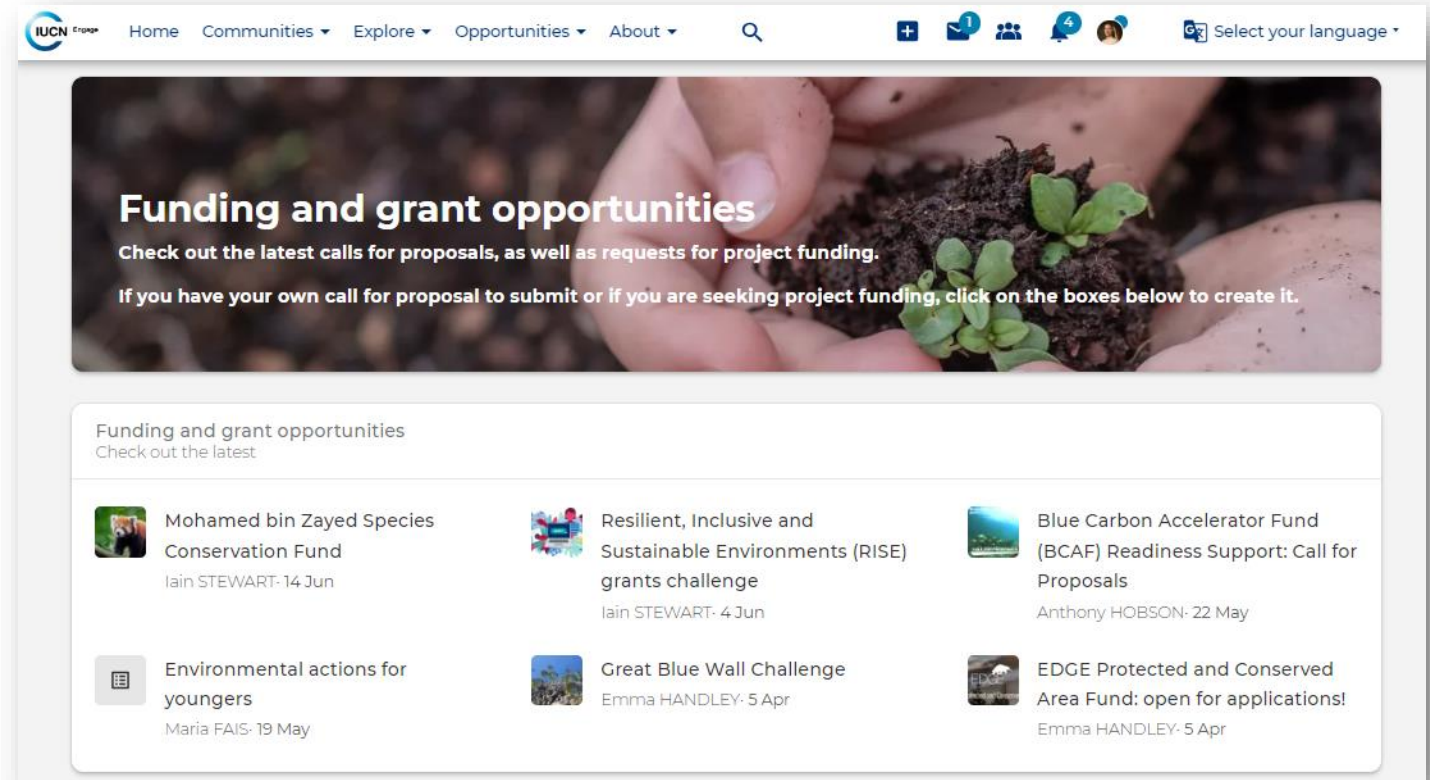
IUCN Engage Home Communities ▾ Explore ▾ Opportunities ▾ About ▾

1 4

Select your language ▾

Funding and grant opportunities

Check out the latest calls for proposals, as well as requests for project funding.

If you have your own call for proposal to submit or if you are seeking project funding, click on the boxes below to create it.

Funding and grant opportunities
Check out the latest

Mohamed bin Zayed Species Conservation Fund
Iain STEWART· 14 Jun

Resilient, Inclusive and Sustainable Environments (RISE) grants challenge
Iain STEWART· 4 Jun

Blue Carbon Accelerator Fund (BCAF) Readiness Support: Call for Proposals
Anthony HOBSON· 22 May

Environmental actions for youngers
Maria FAIS· 19 May

Great Blue Wall Challenge
Emma HANDLEY· 5 Apr

EDGE Protected and Conserved Area Fund: open for applications!
Emma HANDLEY· 5 Apr